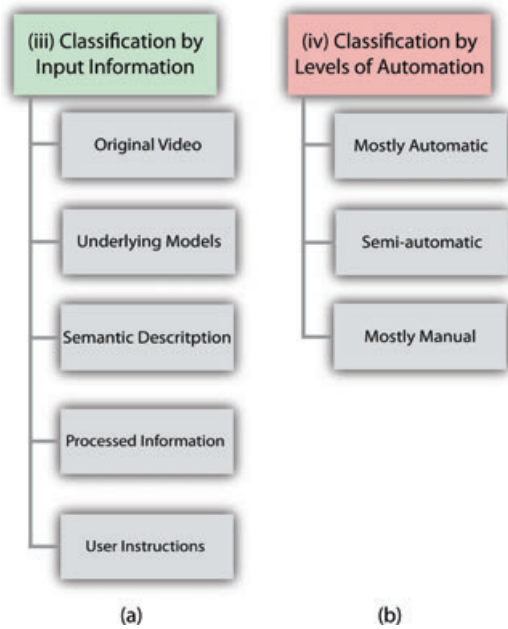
(iii) Classification by Input Information

Original Video

Underlying Models

Semantic Descritption

Processed Information

User Instructions

(a)

(iv) Classification by Levels of Automation

Mostly Automatic

Semi-automatic

Mostly Manual

(b)